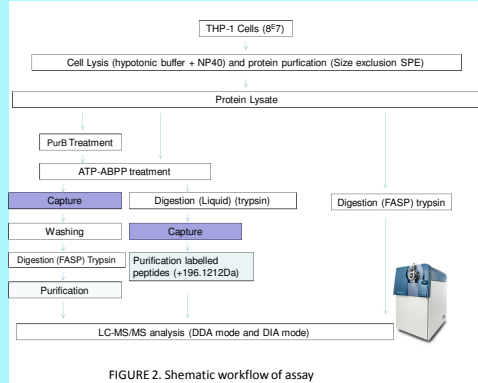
THP-1 Cells ($8^{E}7$)

Cell Lysis (hypotonic buffer + NP40) and protein purfication (Size exclusion SPE)

Protein Lysate

PurB Treatment

ATP-ABPP treatment

Capture

Digestion (Liquid) (trypsin)

Digestion (FASP) trypsin

Washing

Capture

Digestion (FASP) Trypsin

Purification labelled peptides (+196.1212Da)

Purification

LC-MS/MS analysis (DDA mode and DIA mode)

FIGURE 2. Shematic workflow of assay